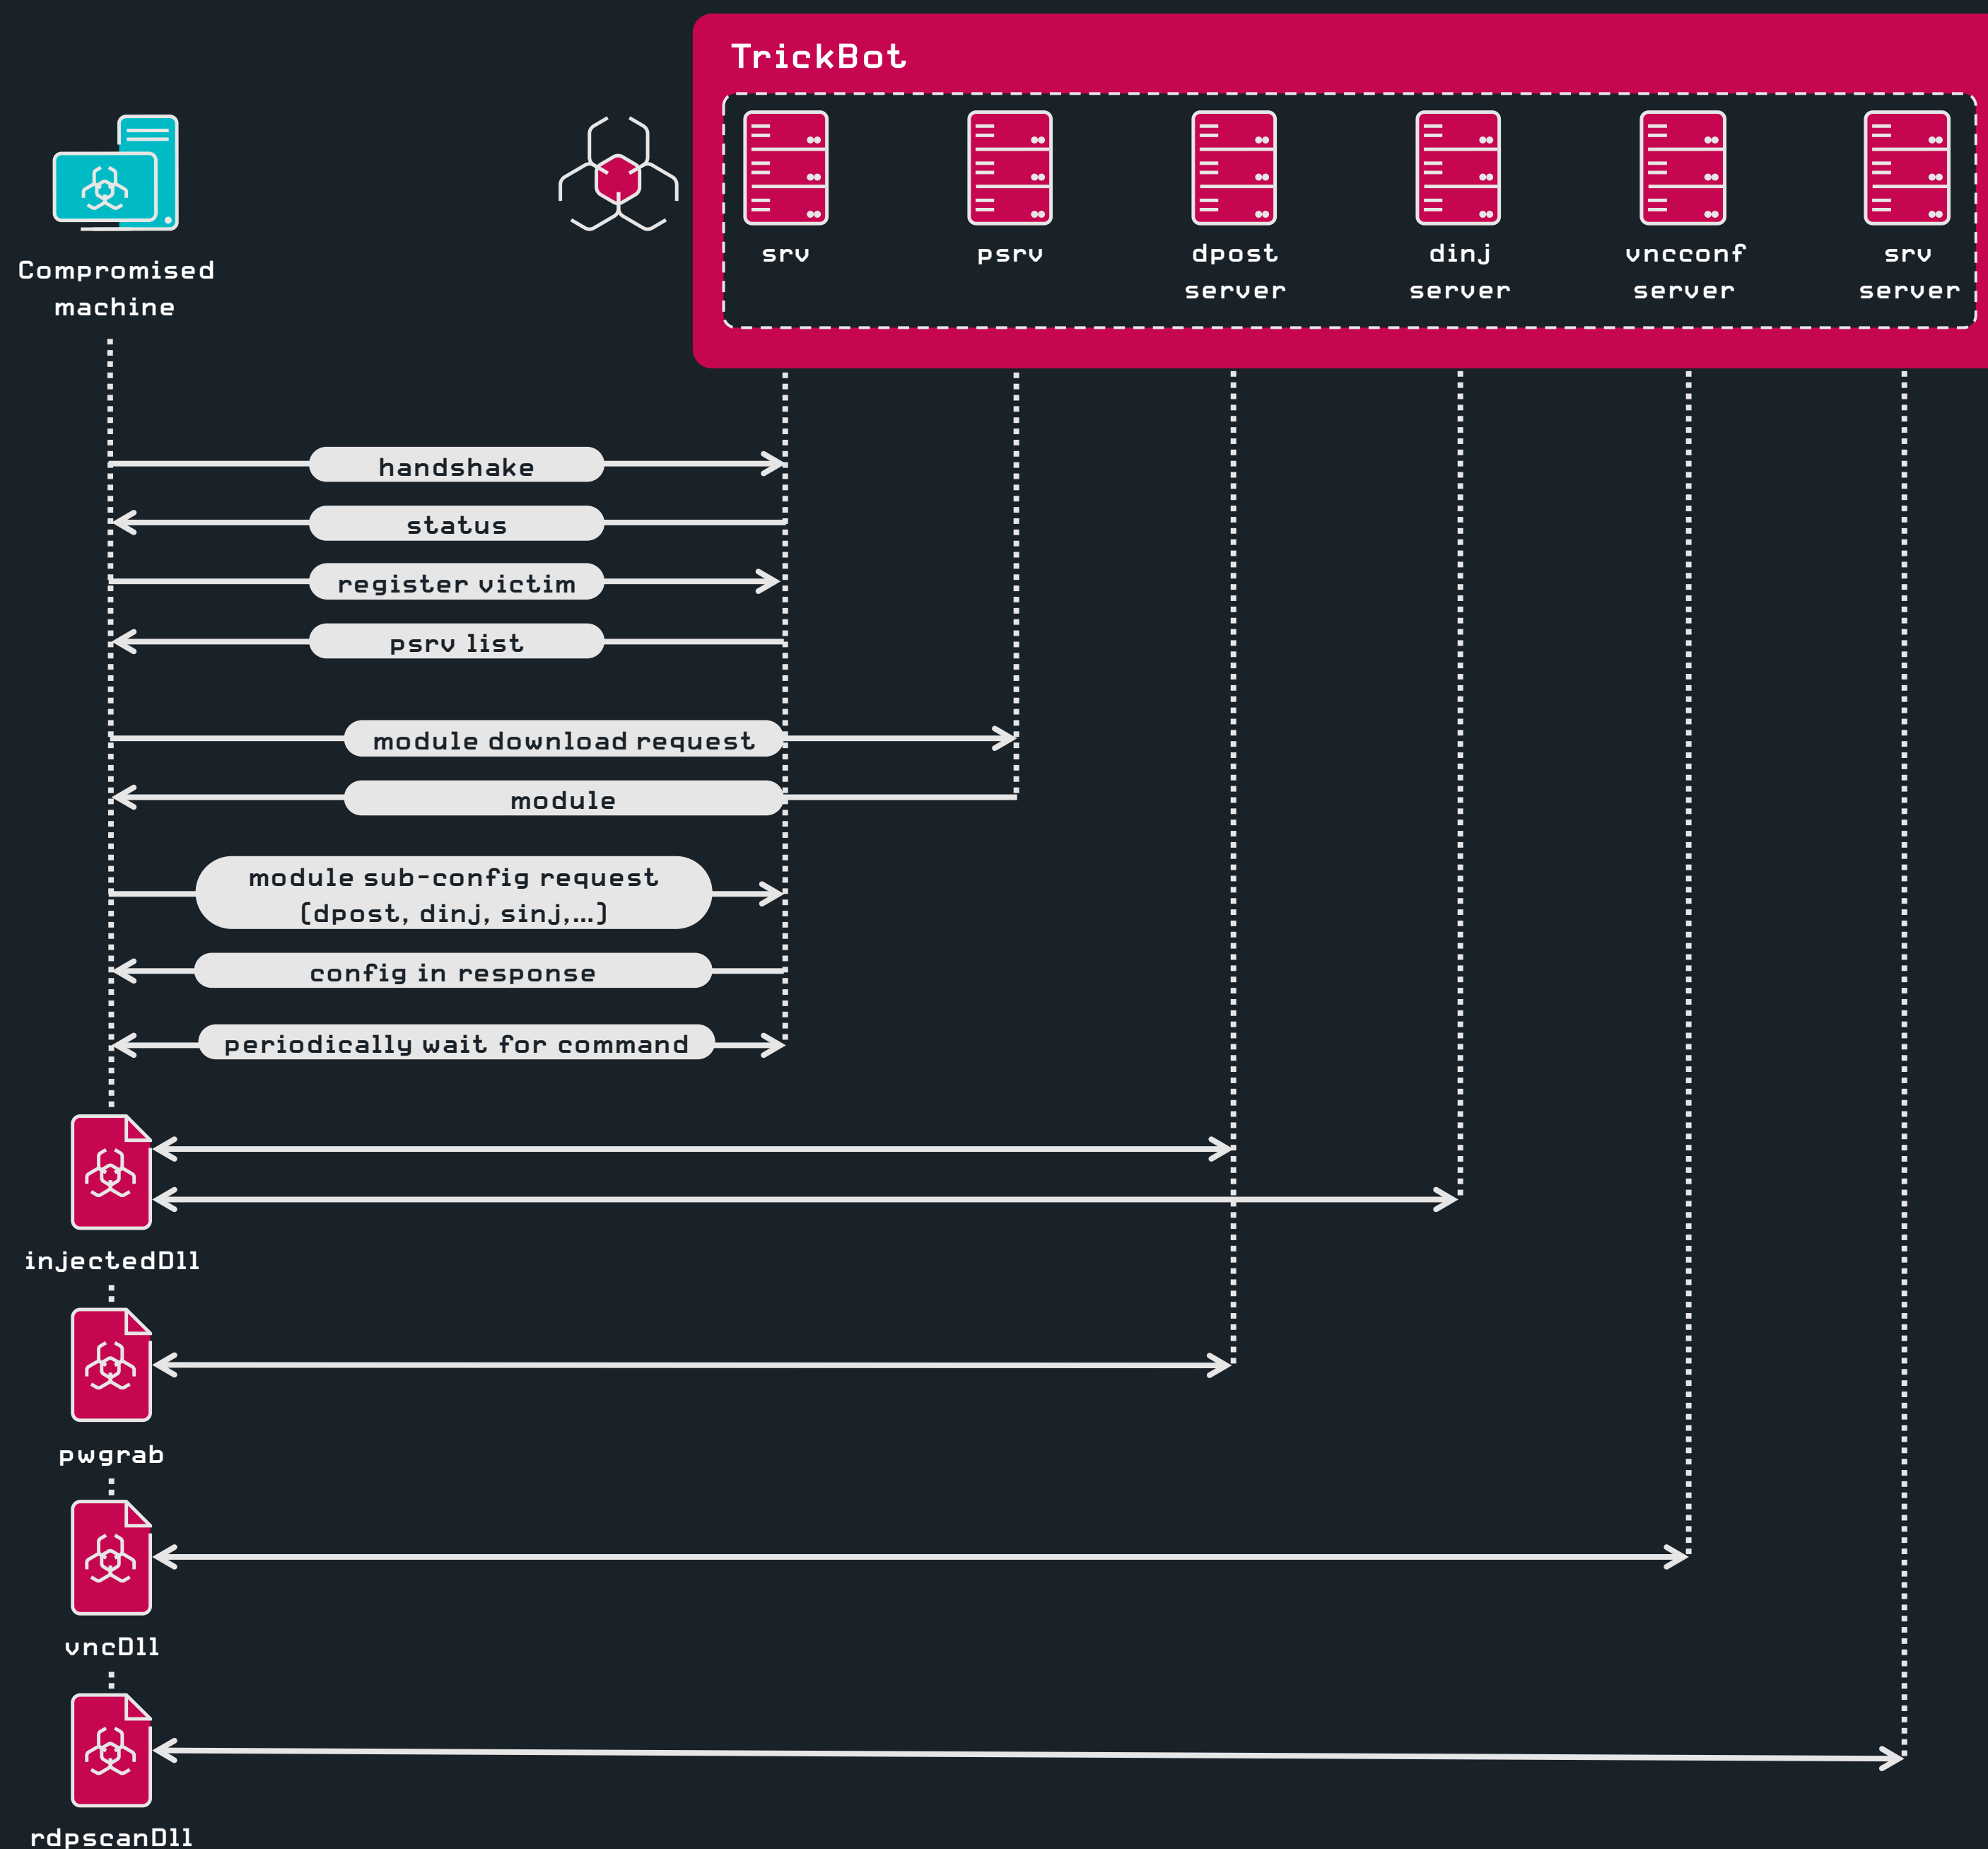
TrickBot

Compromised machine

srv

psrv

dpost server

dinj server

vncconf server

srv server

handshake

status

register victim

psrv list

module download request

module

module sub-config request (dpost, dinj, sinj,...)

config in response

periodically wait for command

injectedDll

pwgrab

vncDll

rdpscanDll